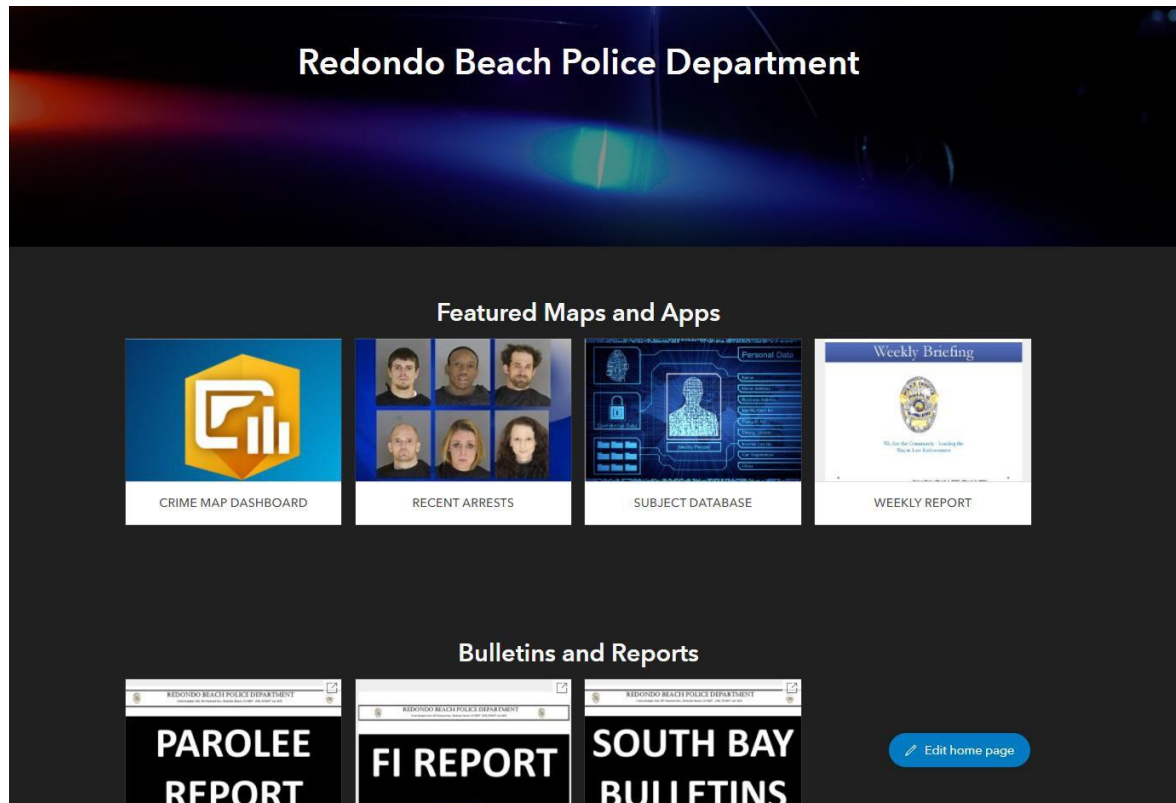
Redondo Beach Police Department

Featured Maps and Apps

Personal Data

Weekly Briefing

We Are the Community · Leading the Way in Law Enforcement

CRIME MAP DASHBOARD

RECENT ARRESTS

SUBJECT DATABASE

WEEKLY REPORT

Bulletins and Reports

REDONDO BEACH POLICE DEPARTMENT

PAROLEE REPORT

REDONDO BEACH POLICE DEPARTMENT

FI REPORT

REDONDO BEACH POLICE DEPARTMENT

SOUTH BAY BULLETINS

Edit home page